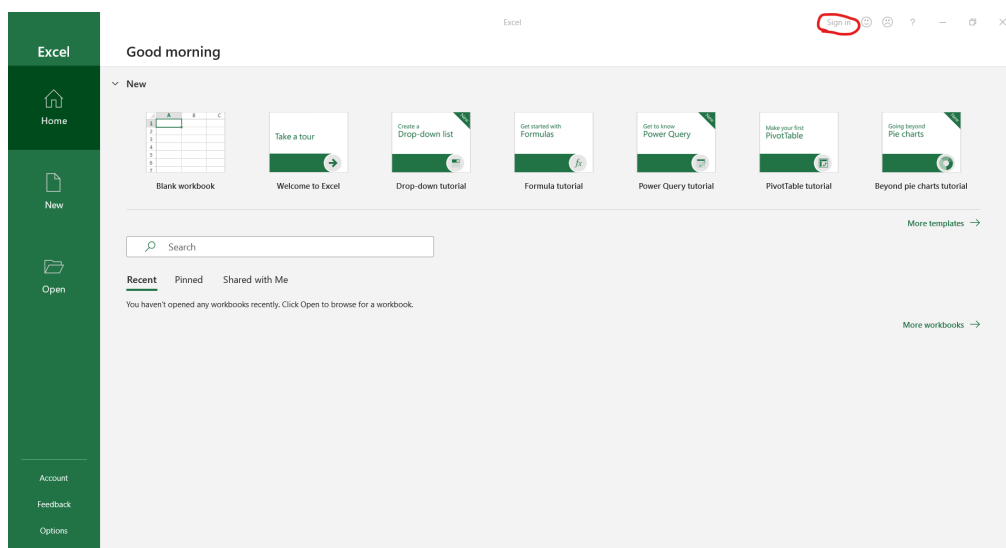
Excel

Sign in ? – ×

Excel

Good morning

Home

New

Open

New

A B C
1
2
3
4
5
6
7

Blank workbook

Take a tour

Welcome to Excel

Create a
Drop-down list

Drop-down tutorial

Get started with
Formulas

$fx$

Formula tutorial

Get to know
Power Query

Power Query tutorial

Make your first
PivotTable

PivotTable tutorial

Going beyond
Pie charts

Beyond pie charts tutorial

More templates →

Search

Recent Pinned Shared with Me

You haven't opened any workbooks recently. Click Open to browse for a workbook.

More workbooks →

Account

Feedback

Options